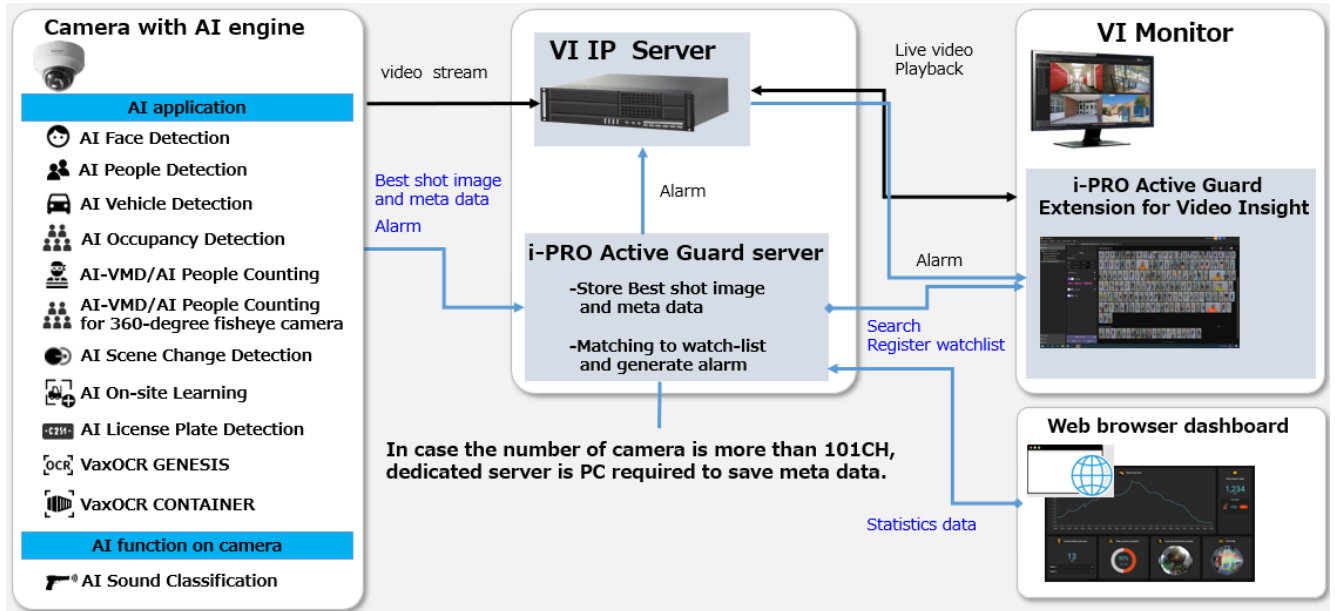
Camera with AI engine

AI application

AI Face Detection

AI People Detection

AI Vehicle Detection

AI Occupancy Detection

AI-VMD/AI People Counting

AI-VMD/AI People Counting for 360-degree fisheye camera

AI Scene Change Detection

AI On-site Learning

AI License Plate Detection

VaxOCR GENESIS

VaxOCR CONTAINER

AI function on camera

AI Sound Classification

video stream

Best shot image and meta data

Alarm

VI IP Server

Alarm

i-PRO Active Guard server

-Store Best shot image and meta data

-Matching to watch-list and generate alarm

In case the number of camera is more than 101CH, dedicated server is PC required to save meta data.

Live video Playback

VI Monitor

i-PRO Active Guard Extension for Video Insight

Alarm

Search Register watchlist

Web browser dashboard

Statistics data

1,234

13